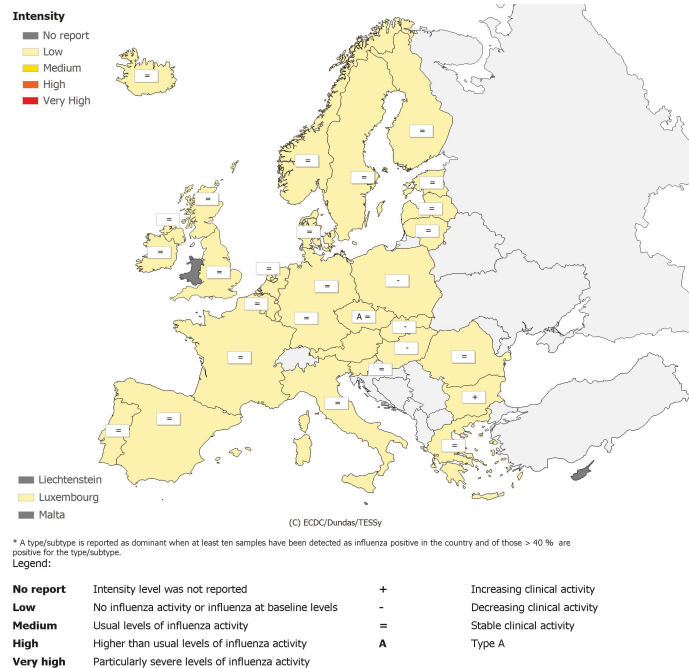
Intensity
No report
Low
Medium
High
Very High

=
=
=
=
=
=
=
=
=
=
=
=
=
=
=
=
-
A =
-
-
=
=
=
=
=
+
=
=
=

Liechtenstein
Luxembourg
Malta

(C) ECDC/Dundas/TESSy

* A type/subtype is reported as dominant when at least ten samples have been detected as influenza positive in the country and of those > 40 % are positive for the type/subtype.
Legend:

| | | | |
|---|---|---|---|
| No report | Intensity level was not reported | + | Increasing clinical activity |
| Low | No influenza activity or influenza at baseline levels | - | Decreasing clinical activity |
| Medium | Usual levels of influenza activity | = | Stable clinical activity |
| High | Higher than usual levels of influenza activity | A | Type A |
| Very high | Particularly severe levels of influenza activity | | |